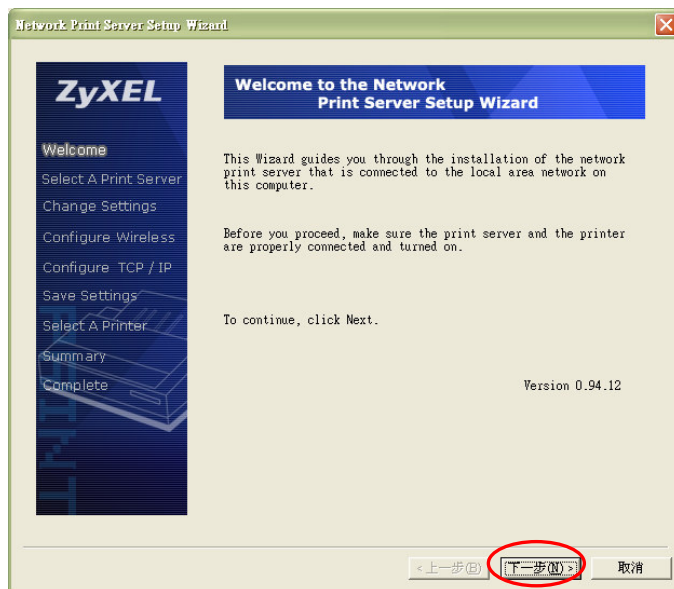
Network Print Server Setup Wizard

ZyXEL

Welcome
Select A Print Server
Change Settings
Configure Wireless
Configure TCP / IP
Save Settings
Select A Printer
Summary
Complete

Welcome to the Network Print Server Setup Wizard

This Wizard guides you through the installation of the network print server that is connected to the local area network on this computer.

Before you proceed, make sure the print server and the printer are properly connected and turned on.

To continue, click Next.

Version 0.94.12

< 上一步(B) 下一步(N) > 取消